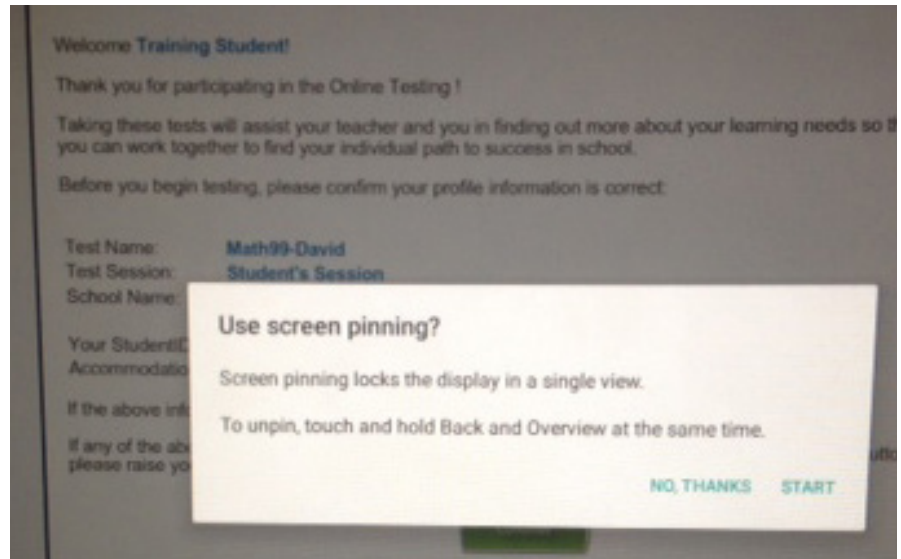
Welcome Training Student!

Thank you for participating in the Online Testing !

Taking these tests will assist your teacher and you in finding out more about your learning needs so t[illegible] you can work together to find your individual path to success in school.

Before you begin testing, please confirm your profile information is correct:

Test Name: Math99-David
Test Session: Student's Session
School Name: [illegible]

Your StudentI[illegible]
Accommodatio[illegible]

If the above inf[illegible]

If any of the ab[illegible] please raise yo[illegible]

Use screen pinning?

Screen pinning locks the display in a single view.

To unpin, touch and hold Back and Overview at the same time.

NO, THANKS START